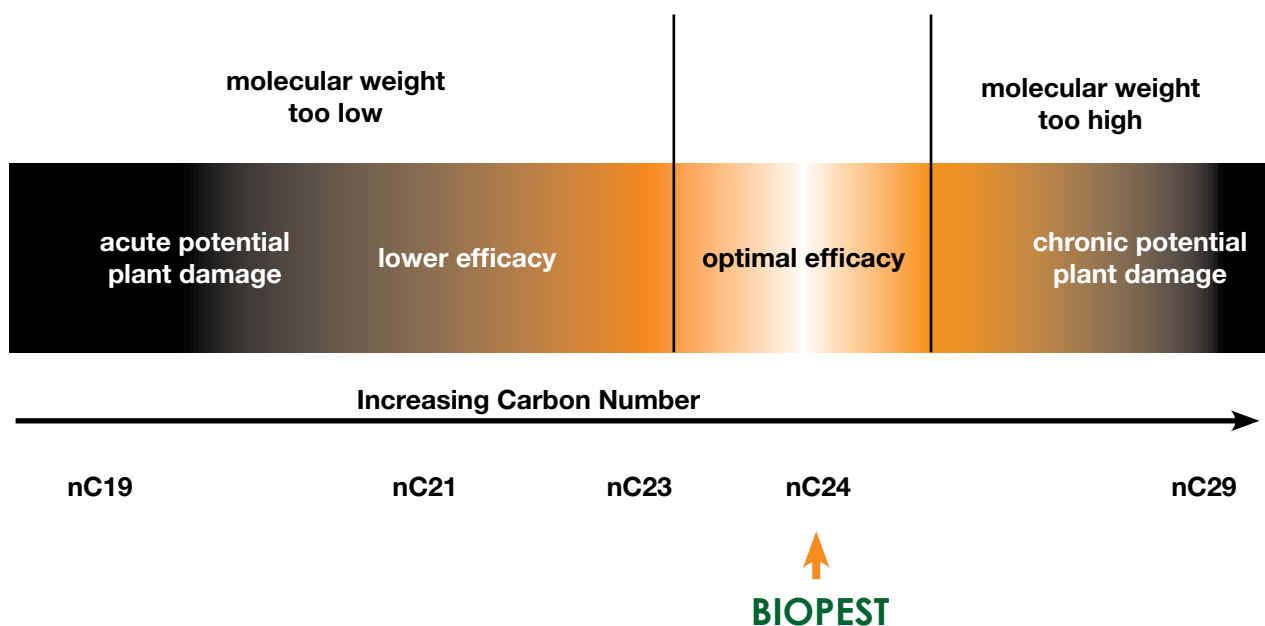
molecular weight too low

molecular weight too high

acute potential plant damage

lower efficacy

optimal efficacy

chronic potential plant damage

Increasing Carbon Number

nC19

nC21

nC23

nC24

nC29

BIOPEST